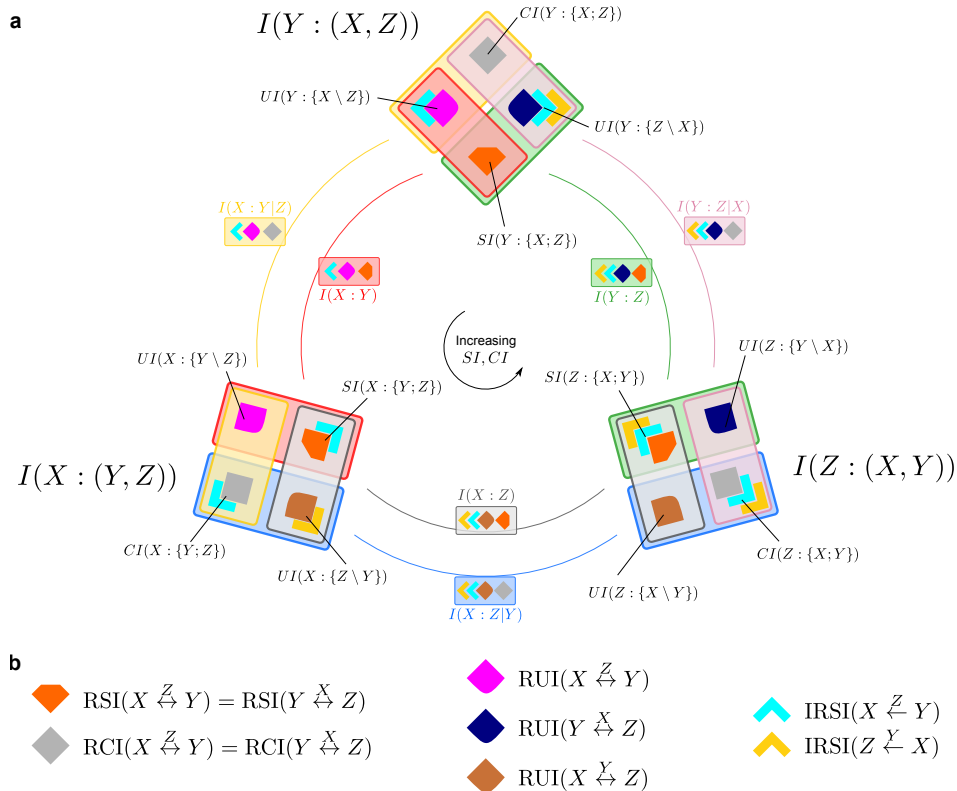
a

$I(Y:(X,Z))$

$CI(Y:\{X;Z\})$

$UI(Y:\{X\setminus Z\})$

$UI(Y:\{Z\setminus X\})$

$SI(Y:\{X;Z\})$

$I(X:Y|Z)$

$I(Y:Z|X)$

$I(X:Y)$

$I(Y:Z)$

Increasing $SI, CI$

$UI(X:\{Y\setminus Z\})$

$SI(X:\{Y;Z\})$

$SI(Z:\{X;Y\})$

$UI(Z:\{Y\setminus X\})$

$I(X:(Y,Z))$

$I(Z:(X,Y))$

$I(X:Z)$

$CI(X:\{Y;Z\})$

$UI(X:\{Z\setminus Y\})$

$UI(Z:\{X\setminus Y\})$

$CI(Z:\{X;Y\})$

$I(X:Z|Y)$

b

$\mathrm{RSI}(X \overset{Z}{\leftrightarrow} Y) = \mathrm{RSI}(Y \overset{X}{\leftrightarrow} Z)$

$\mathrm{RCI}(X \overset{Z}{\leftrightarrow} Y) = \mathrm{RCI}(Y \overset{X}{\leftrightarrow} Z)$

$\mathrm{RUI}(X \overset{Z}{\leftrightarrow} Y)$

$\mathrm{RUI}(Y \overset{X}{\leftrightarrow} Z)$

$\mathrm{RUI}(X \overset{Y}{\leftrightarrow} Z)$

$\mathrm{IRSI}(X \overset{Z}{\leftarrow} Y)$

$\mathrm{IRSI}(Z \overset{Y}{\leftarrow} X)$